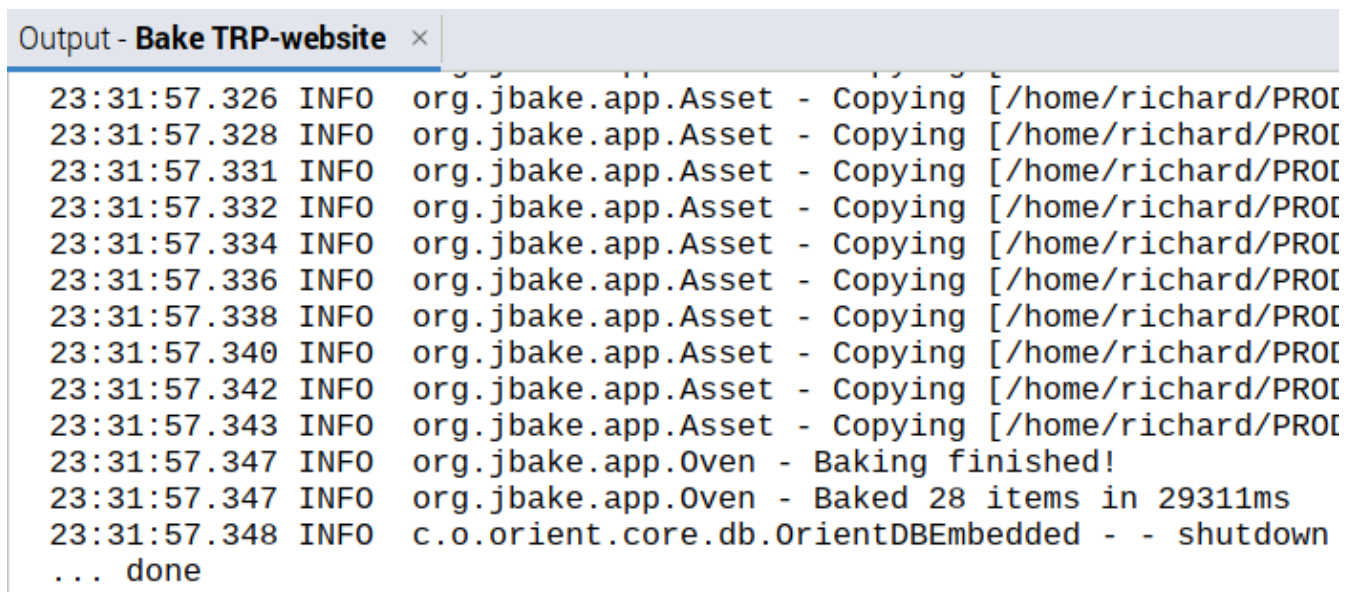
Output - Bake TRP-website ×

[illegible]
23:31:57.326 INFO org.jbake.app.Asset - Copying [/home/richard/PROD
23:31:57.328 INFO org.jbake.app.Asset - Copying [/home/richard/PROD
23:31:57.331 INFO org.jbake.app.Asset - Copying [/home/richard/PROD
23:31:57.332 INFO org.jbake.app.Asset - Copying [/home/richard/PROD
23:31:57.334 INFO org.jbake.app.Asset - Copying [/home/richard/PROD
23:31:57.336 INFO org.jbake.app.Asset - Copying [/home/richard/PROD
23:31:57.338 INFO org.jbake.app.Asset - Copying [/home/richard/PROD
23:31:57.340 INFO org.jbake.app.Asset - Copying [/home/richard/PROD
23:31:57.342 INFO org.jbake.app.Asset - Copying [/home/richard/PROD
23:31:57.343 INFO org.jbake.app.Asset - Copying [/home/richard/PROD
23:31:57.347 INFO org.jbake.app.Oven - Baking finished!
23:31:57.347 INFO org.jbake.app.Oven - Baked 28 items in 29311ms
23:31:57.348 INFO c.o.orient.core.db.OrientDBEmbedded - - shutdown
... done